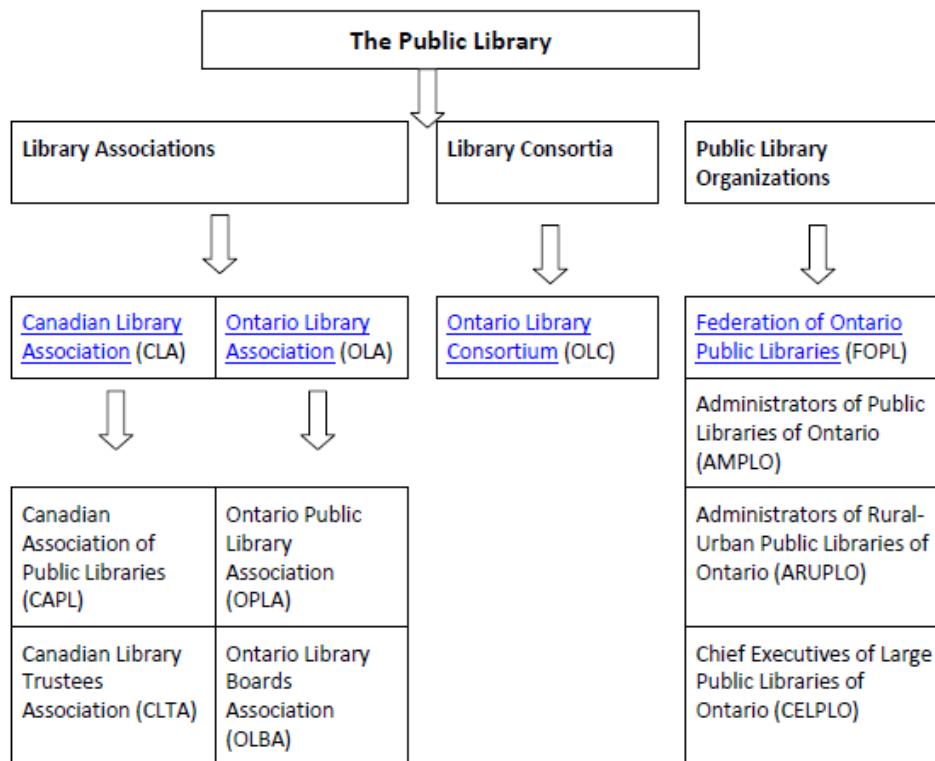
The Public Library

Library Associations

Library Consortia

Public Library Organizations

Canadian Library Association (CLA)

Ontario Library Association (OLA)

Ontario Library Consortium (OLC)

Federation of Ontario Public Libraries (FOPL)

Administrators of Public Libraries of Ontario (AMPLO)

Canadian Association of Public Libraries (CAPL)

Ontario Public Library Association (OPLA)

Administrators of Rural-Urban Public Libraries of Ontario (ARUPLO)

Canadian Library Trustees Association (CLTA)

Ontario Library Boards Association (OLBA)

Chief Executives of Large Public Libraries of Ontario (CELPLO)